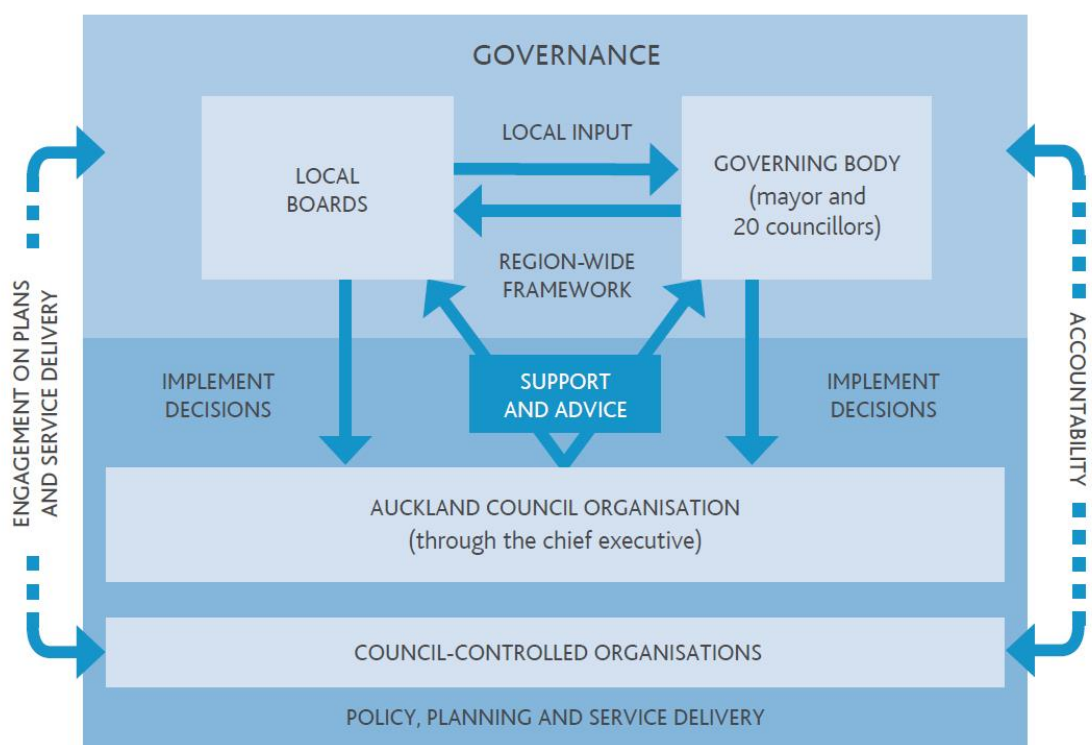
GOVERNANCE

LOCAL INPUT

LOCAL BOARDS

GOVERNING BODY (mayor and 20 councillors)

REGION-WIDE FRAMEWORK

IMPLEMENT DECISIONS

SUPPORT AND ADVICE

IMPLEMENT DECISIONS

AUCKLAND COUNCIL ORGANISATION (through the chief executive)

COUNCIL-CONTROLLED ORGANISATIONS

POLICY, PLANNING AND SERVICE DELIVERY

ENGAGEMENT ON PLANS AND SERVICE DELIVERY

ACCOUNTABILITY